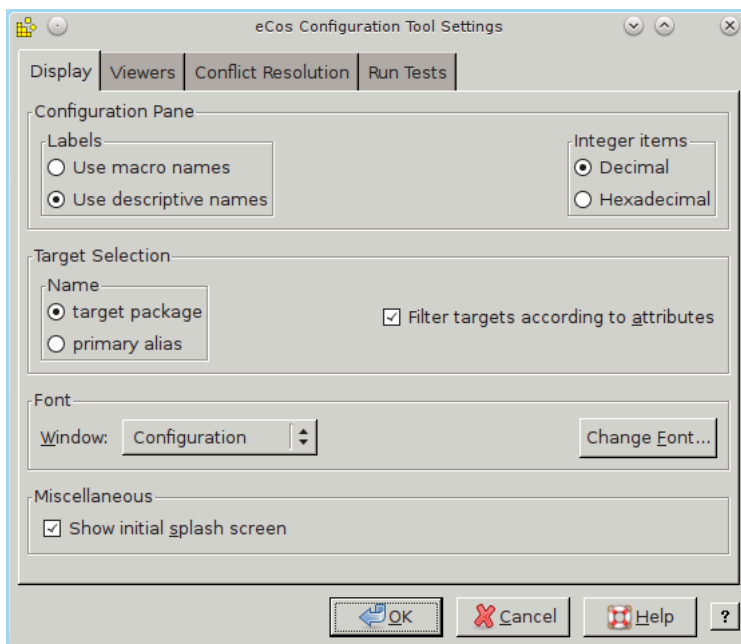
eCos Configuration Tool Settings

Display | Viewers | Conflict Resolution | Run Tests

Configuration Pane

Labels
Use macro names
Use descriptive names

Integer items
Decimal
Hexadecimal

Target Selection

Name
target package
primary alias

Filter targets according to attributes

Font

Window: Configuration

Change Font...

Miscellaneous

Show initial splash screen

OK
Cancel
Help
?